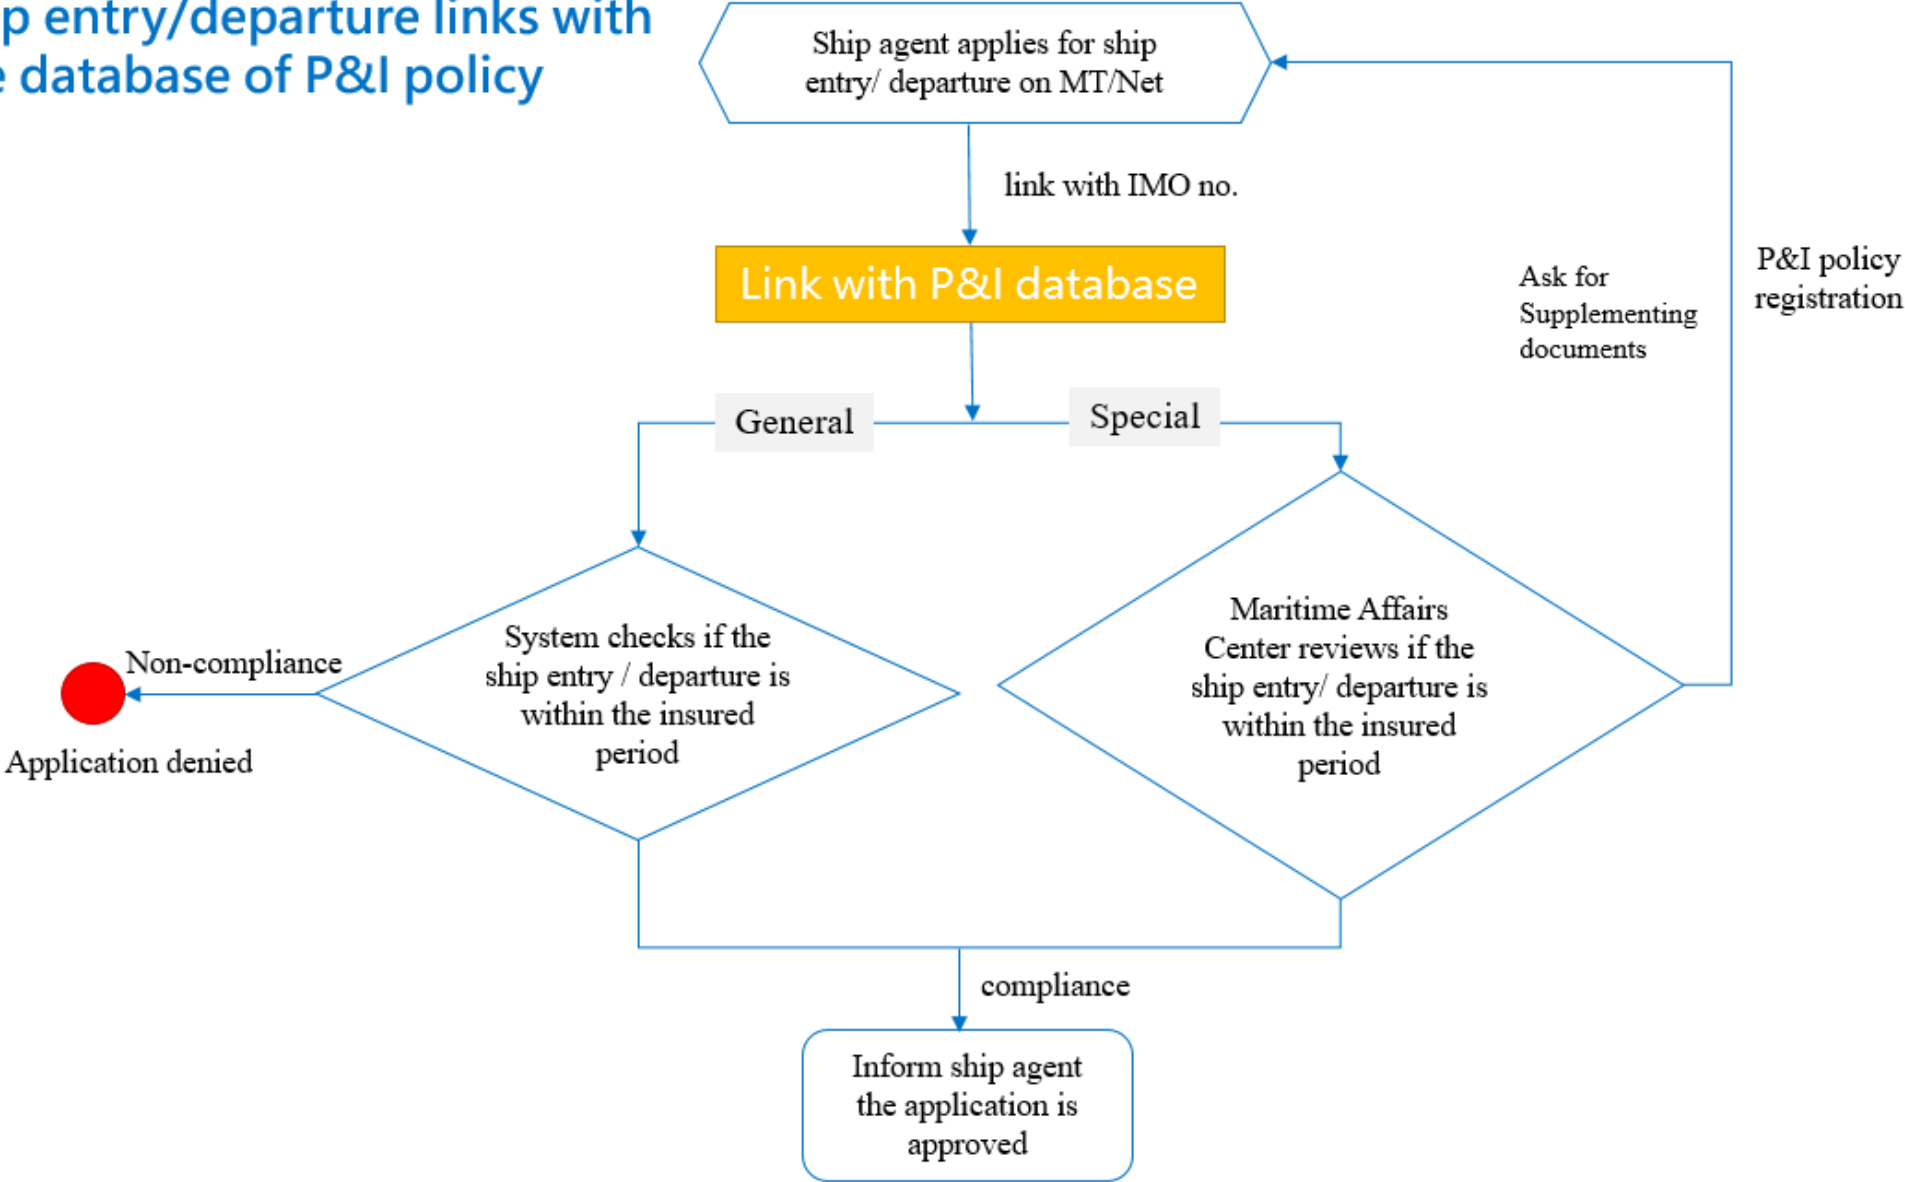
p entry/departure links with
database of P&I policy

Ship agent applies for ship entry/ departure on MT/Net

link with IMO no.

Link with P&I database

General

Special

Ask for Supplementing documents

P&I policy registration

Non-compliance

Application denied

System checks if the ship entry / departure is within the insured period

Maritime Affairs Center reviews if the ship entry/ departure is within the insured period

compliance

Inform ship agent the application is approved